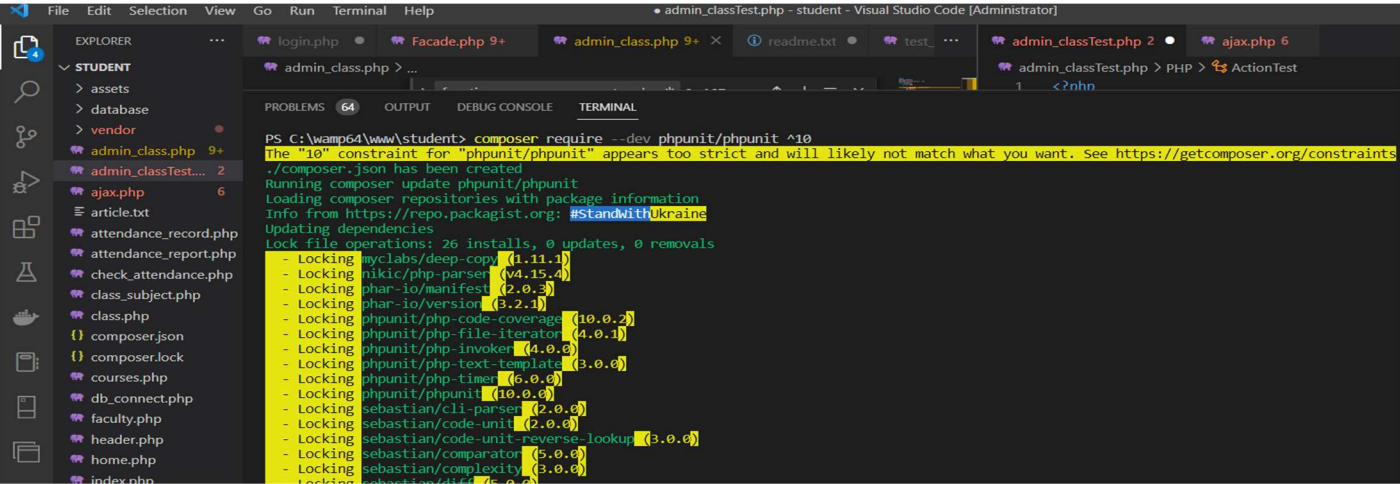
File Edit Selection View Go Run Terminal Help ● admin_classTest.php - student - Visual Studio Code [Administrator]

EXPLORER ...
STUDENT
> assets
> database
> vendor
admin_class.php 9+
admin_classTest... 2
ajax.php 6
article.txt
attendance_record.php
attendance_report.php
check_attendance.php
class_subject.php
class.php
composer.json
composer.lock
courses.php
db_connect.php
faculty.php
header.php
home.php
index.php

login.php ● Facade.php 9+ admin_class.php 9+ × readme.txt ● test_ ... admin_classTest.php 2 ● ajax.php 6

admin_class.php > ...
admin_classTest.php > PHP > ActionTest
1 <?php

PROBLEMS 64 OUTPUT DEBUG CONSOLE TERMINAL

PS C:\wamp64\www\student> composer require --dev phpunit/phpunit ^10
The "10" constraint for "phpunit/phpunit" appears too strict and will likely not match what you want. See https://getcomposer.org/constraints
./composer.json has been created
Running composer update phpunit/phpunit
Loading composer repositories with package information
Info from https://repo.packagist.org: #StandWithUkraine
Updating dependencies
Lock file operations: 26 installs, 0 updates, 0 removals
- Locking myclabs/deep-copy (1.11.1)
- Locking nikic/php-parser (v4.15.4)
- Locking phar-io/manifest (2.0.3)
- Locking phar-io/version (3.2.1)
- Locking phpunit/php-code-coverage (10.0.2)
- Locking phpunit/php-file-iterator (4.0.1)
- Locking phpunit/php-invoker (4.0.0)
- Locking phpunit/php-text-template (3.0.0)
- Locking phpunit/php-timer (6.0.0)
- Locking phpunit/phpunit (10.0.0)
- Locking sebastian/cli-parser (2.0.0)
- Locking sebastian/code-unit (2.0.0)
- Locking sebastian/code-unit-reverse-lookup (3.0.0)
- Locking sebastian/comparator (5.0.0)
- Locking sebastian/complexity (3.0.0)
- Locking sebastian/diff (5.0.0)